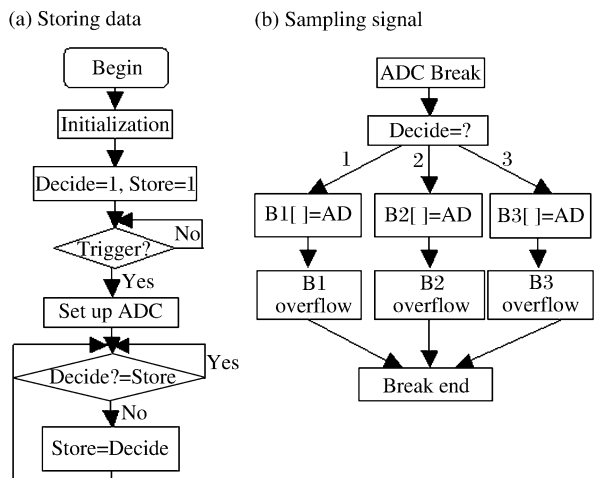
(a) Storing data

Begin

Initialization

Decide=1, Store=1

Trigger?

No

Yes

Set up ADC

Decide?=Store

Yes

No

Store=Decide

(b) Sampling signal

ADC Break

Decide=?

1

2

3

B1[ ]=AD

B2[ ]=AD

B3[ ]=AD

B1 overflow

B2 overflow

B3 overflow

Break end